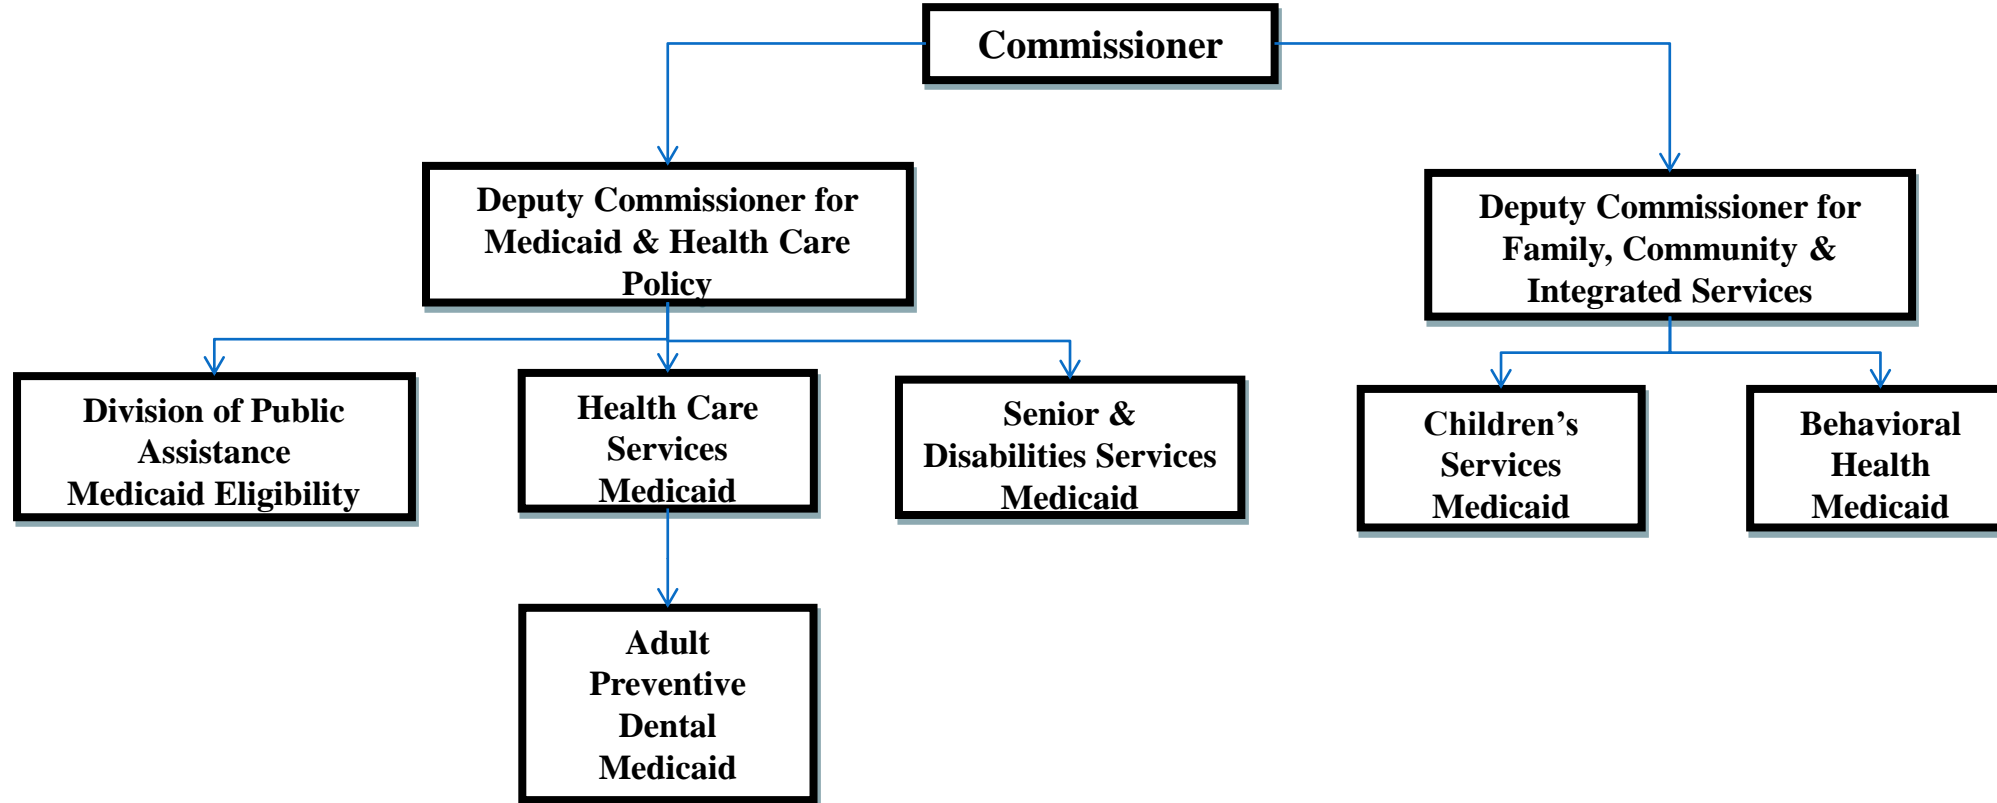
Commissioner

Deputy Commissioner for Medicaid & Health Care Policy

Deputy Commissioner for Family, Community & Integrated Services

Division of Public Assistance Medicaid Eligibility

Health Care Services Medicaid

Senior & Disabilities Services Medicaid

Children's Services Medicaid

Behavioral Health Medicaid

Adult Preventive Dental Medicaid